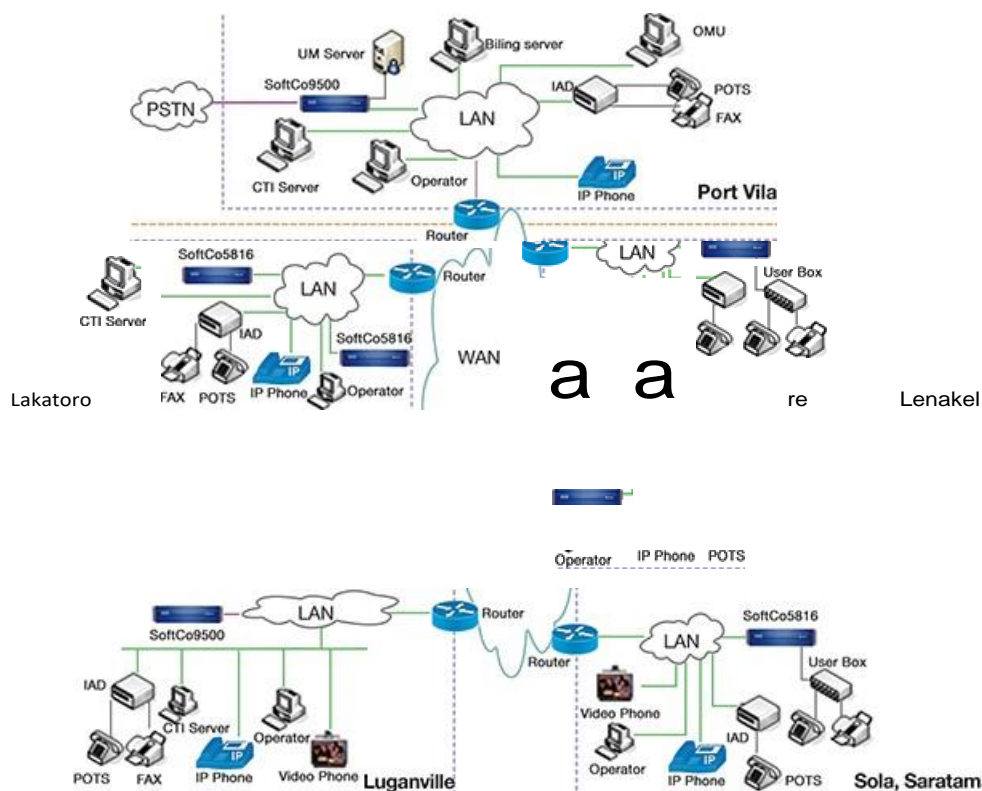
UM Server
Biling server
OMU
SoftCo9500
PSTN
LAN
IAD
POTS
FAX
CTI Server
Operator
IP
IP Phone
Port Vila
Router
LAN
SoftCo5816
Router
User Box
LAN
CTI Server
IAD
SoftCo5816
IP
WAN
Lakatoro
FAX
POTS
IP Phone
Operator
a a
re
Lenakel
Operator
IP Phone
POTS
LAN
Router
SoftCo9500
Router
SoftCo5816
LAN
User Box
IAD
CTI Server
Video Phone
Operator
IAD
Operator
IP
IP
POTS
FAX
IP Phone
Video Phone
Luganville
IP Phone
POTS
Sola, Saratam